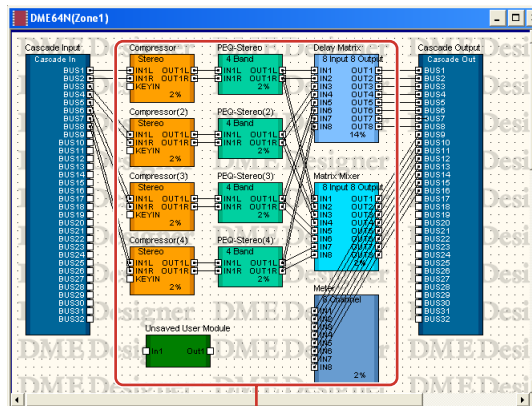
DME64N(Zone1)

Cascade Input
Cascade In
BUS1
BUS2
BUS3
BUS4
BUS5
BUS6
BUS7
BUS8
BUS9
BUS10
BUS11
BUS12
BUS13
BUS14
BUS15
BUS16
BUS17
BUS18
BUS19
BUS20
BUS21
BUS22
BUS23
BUS24
BUS25
BUS26
BUS27
BUS28
BUS29
BUS30
BUS31
BUS32

Compressor
Stereo
IN1L OUT1L
IN1R OUT1R
KEYIN
2%

Compressor(2)
Stereo
IN1L OUT1L
IN1R OUT1R
KEYIN
2%

Compressor(3)
Stereo
IN1L OUT1L
IN1R OUT1R
KEYIN
2%

Compressor(4)
Stereo
IN1L OUT1L
IN1R OUT1R
KEYIN
2%

Unsaved User Module
In1 Out1

PEQ-Stereo
4 Band
IN1L OUT1L
IN1R OUT1R
2%

PEQ-Stereo(2)
4 Band
IN1L OUT1L
IN1R OUT1R
2%

PEQ-Stereo(3)
4 Band
IN1L OUT1L
IN1R OUT1R
2%

PEQ-Stereo(4)
4 Band
IN1L OUT1L
IN1R OUT1R
2%

Delay Matrix
8 Input 8 Output
IN1 OUT1
IN2 OUT2
IN3 OUT3
IN4 OUT4
IN5 OUT5
IN6 OUT6
IN7 OUT7
IN8 OUT8
14%

Matrix Mixer
8 Input 8 Output
IN1 OUT1
IN2 OUT2
IN3 OUT3
IN4 OUT4
IN5 OUT5
IN6 OUT6
IN7 OUT7
IN8 OUT8

Meter
8 Channel
IN1
IN2
IN3
IN4
IN5
IN6
IN7
IN8
2%

Cascade Output
Cascade Out
BUS1
BUS2
BUS3
BUS4
BUS5
BUS6
BUS7
BUS8
BUS9
BUS10
BUS11
BUS12
BUS13
BUS14
BUS15
BUS16
BUS17
BUS18
BUS19
BUS20
BUS21
BUS22
BUS23
BUS24
BUS25
BUS26
BUS27
BUS28
BUS29
BUS30
BUS31
BUS32

DME Designer